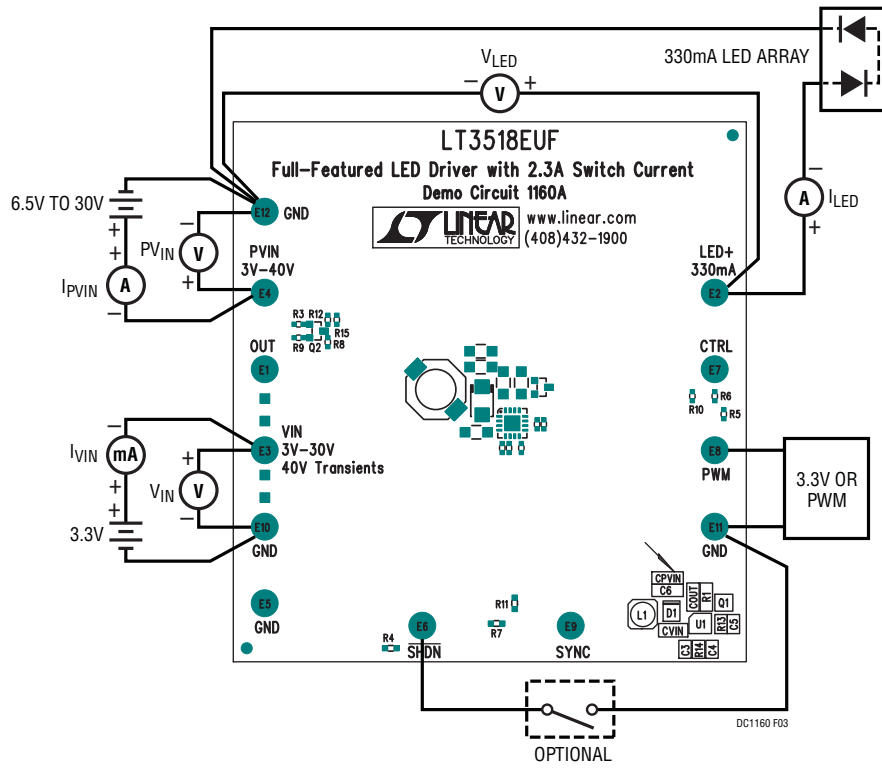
330mA LED ARRAY

$V_{LED}$
– V +

LT3518EUF
Full-Featured LED Driver with 2.3A Switch Current
Demo Circuit 1160A
LINEAR TECHNOLOGY www.linear.com (408)432-1900

6.5V TO 30V
+
+
$I_{PVIN}$ A
–
– $PV_{IN}$ V +

E12 GND
PVIN 3V–40V
E4

R3 R12 R15 R9 Q2 R8

OUT
E1

VIN 3V–30V 40V Transients
E3

$I_{VIN}$ mA
+
+
$V_{IN}$ V
–
3.3V
E10 GND

E5 GND

R4
E6 $\overline{SHDN}$

R11
R7

E9 SYNC

– A $I_{LED}$ +

LED+ 330mA
E2

CTRL
E7
R10 R6 R5

E8 PWM

3.3V OR PWM

E11 GND

CPVIN C6 COUT R1 Q1 L1 D1 U1 CVIN R13 C5 C3 R14 C4

OPTIONAL

DC1160 F03